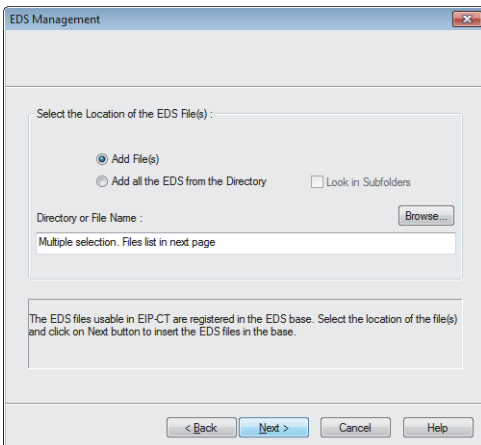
EDS Management

Select the Location of the EDS File(s) :

Add File(s)

Add all the EDS from the Directory

Look in Subfolders

Directory or File Name :

Browse...

Multiple selection. Files list in next page

The EDS files usable in EIP-CT are registered in the EDS base. Select the location of the file(s) and click on Next button to insert the EDS files in the base.

< Back

Next >

Cancel

Help